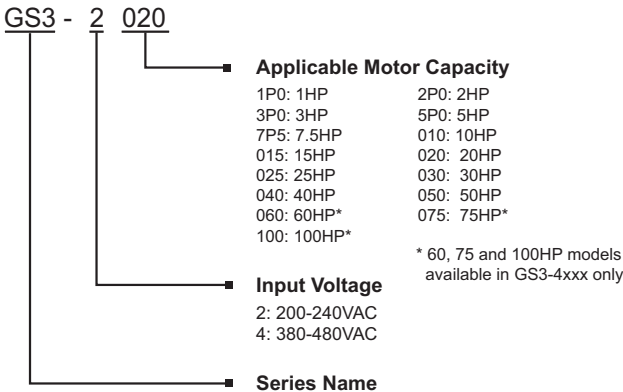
GS3 - 2 020

Applicable Motor Capacity

| | |
|---|---|
| 1P0: 1HP | 2P0: 2HP |
| 3P0: 3HP | 5P0: 5HP |
| 7P5: 7.5HP | 010: 10HP |
| 015: 15HP | 020: 20HP |
| 025: 25HP | 030: 30HP |
| 040: 40HP | 050: 50HP |
| 060: 60HP* | 075: 75HP* |
| 100: 100HP* | |

* 60, 75 and 100HP models available in GS3-4xxx only

Input Voltage
2: 200-240VAC
4: 380-480VAC

Series Name